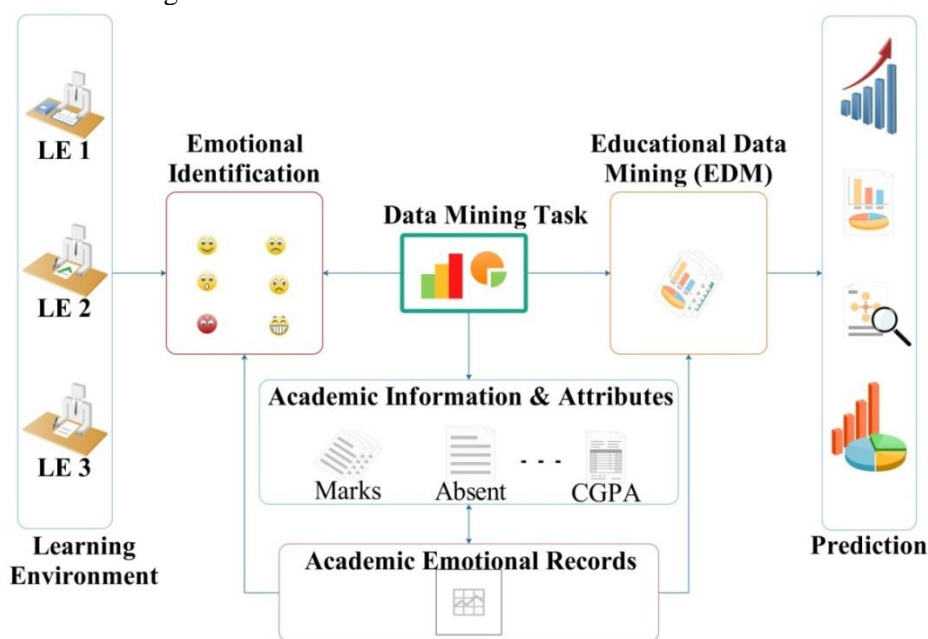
LE 1

LE 2

LE 3

Learning Environment

Emotional Identification

Data Mining Task

Educational Data Mining (EDM)

Prediction

Academic Information & Attributes

Marks

Absent

- - -

CGPA

Academic Emotional Records